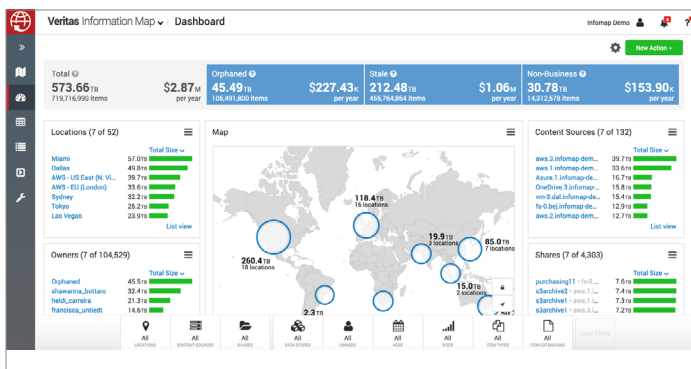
Veritas Information Map ⌄ | Dashboard

Infomap Demo

New Action ⌄

Total
573.66 TB
719,716,990 items
$2.87 M per year

Orphaned
45.49 TB
106,491,800 items
$227.43 K per year

Stale
212.48 TB
466,764,864 items
$1.06 M per year

Non-Business
30.78 TB
14,312,678 items
$153.90 K per year

Locations (7 of 52)
Total Size ⌄
| | |
|---|---|
| Miami | 57.0 TB |
| Dallas | 49.8 TB |
| AWS - US East (N. Vi... | 39.7 TB |
| AWS - EU (London) | 33.6 TB |
| Sydney | 32.2 TB |
| Tokyo | 25.2 TB |
| Las Vegas | 23.9 TB |
List view

Map
118.4 TB
16 locations
260.4 TB
18 locations
19.9 TB
2 locations
85.0 TB
7 locations
15.0 TB
2 locations
2.3 TB

Content Sources (7 of 132)
Total Size ⌄
| | |
|---|---|
| aws.3.infomap.dem... | 39.7 TB |
| aws.1.infomap.dem... | 33.6 TB |
| Azure.1.infomap.de... | 16.7 TB |
| OneDrive.3.infomap... | 15.8 TB |
| vm-3.dal.infomap.de... | 15.4 TB |
| fs-0.bej.infomap.de... | 12.9 TB |
| aws.2.infomap.dem... | 12.7 TB |
List view

Owners (7 of 104,529)
Total Size ⌄
| | |
|---|---|
| Orphaned | 45.5 TB |
| shawanna_bottaro | 37.2 TB |
| heidi_carreira | 21.1 TB |
| francisca_untiedt | 14.6 TB |

Shares (7 of 4,303)
Total Size ⌄
| | |
|---|---|
| purchasing11 - fs-0... | 7.6 TB |
| s3archive2 - aws.3... | 7.6 TB |
| s3archive1 - aws.3... | 7.5 TB |
| s3archive1 - aws.1... | 7.2 TB |

All LOCATIONS | All CONTENT SOURCES | All SHARES | All DATA STORES | All OWNERS | All AGES | All SIZES | All ITEM TYPES | All ITEM EXTENSIONS | Clear Filters